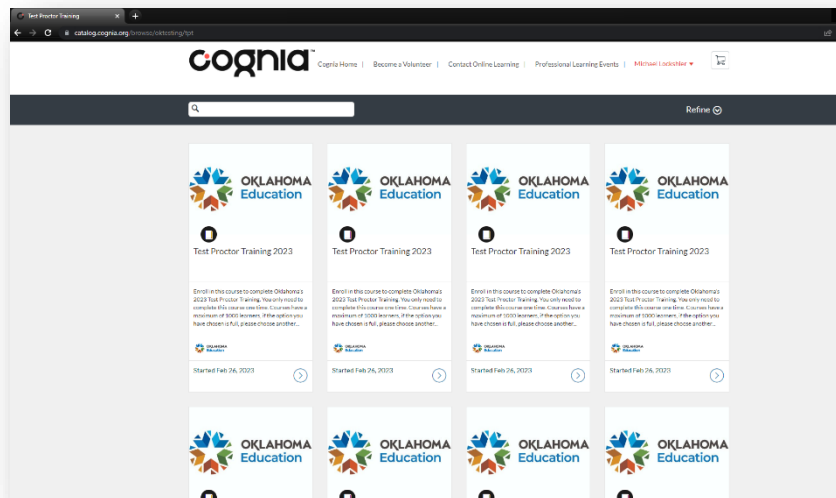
Test Proctor Training
catalog.cognia.org/browse/oktesting/tpt

cognia

Cognia Home | Become a Volunteer | Contact Online Learning | Professional Learning Events | Michael Lockstier ▾

Refine

OKLAHOMA Education

Test Proctor Training 2023

Enroll in this course to complete Oklahoma's 2023 Test Proctor Training. You only need to complete this course one time. Courses have a maximum of 3000 learners. If the option you have chosen is full, please choose another...

OKLAHOMA Education

Started Feb 26, 2023

OKLAHOMA Education

Test Proctor Training 2023

Enroll in this course to complete Oklahoma's 2023 Test Proctor Training. You only need to complete this course one time. Courses have a maximum of 3000 learners. If the option you have chosen is full, please choose another...

OKLAHOMA Education

Started Feb 26, 2023

OKLAHOMA Education

Test Proctor Training 2023

Enroll in this course to complete Oklahoma's 2023 Test Proctor Training. You only need to complete this course one time. Courses have a maximum of 3000 learners. If the option you have chosen is full, please choose another...

OKLAHOMA Education

Started Feb 26, 2023

OKLAHOMA Education

Test Proctor Training 2023

Enroll in this course to complete Oklahoma's 2023 Test Proctor Training. You only need to complete this course one time. Courses have a maximum of 3000 learners. If the option you have chosen is full, please choose another...

OKLAHOMA Education

Started Feb 26, 2023

OKLAHOMA Education

OKLAHOMA Education

OKLAHOMA Education

OKLAHOMA Education